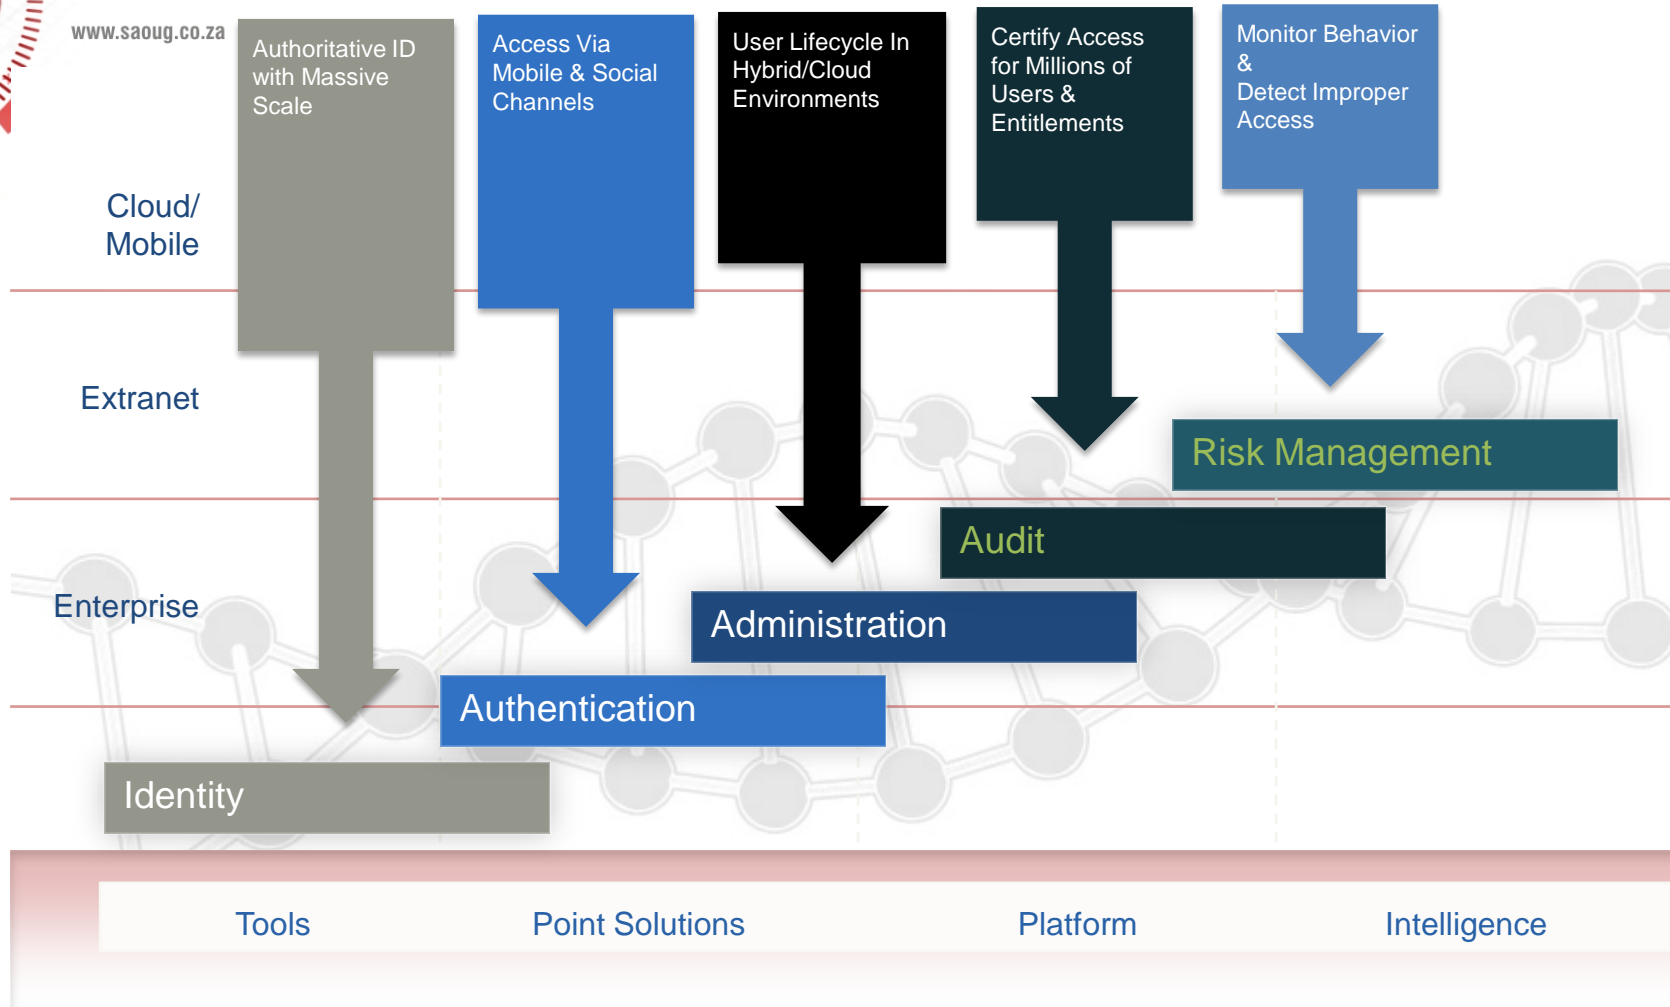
www.saoug.co.za

Authoritative ID with Massive Scale

Access Via Mobile & Social Channels

User Lifecycle In Hybrid/Cloud Environments

Certify Access for Millions of Users & Entitlements

Monitor Behavior & Detect Improper Access

Cloud/ Mobile

Extranet

Enterprise

Risk Management

Audit

Administration

Authentication

Identity

Tools

Point Solutions

Platform

Intelligence